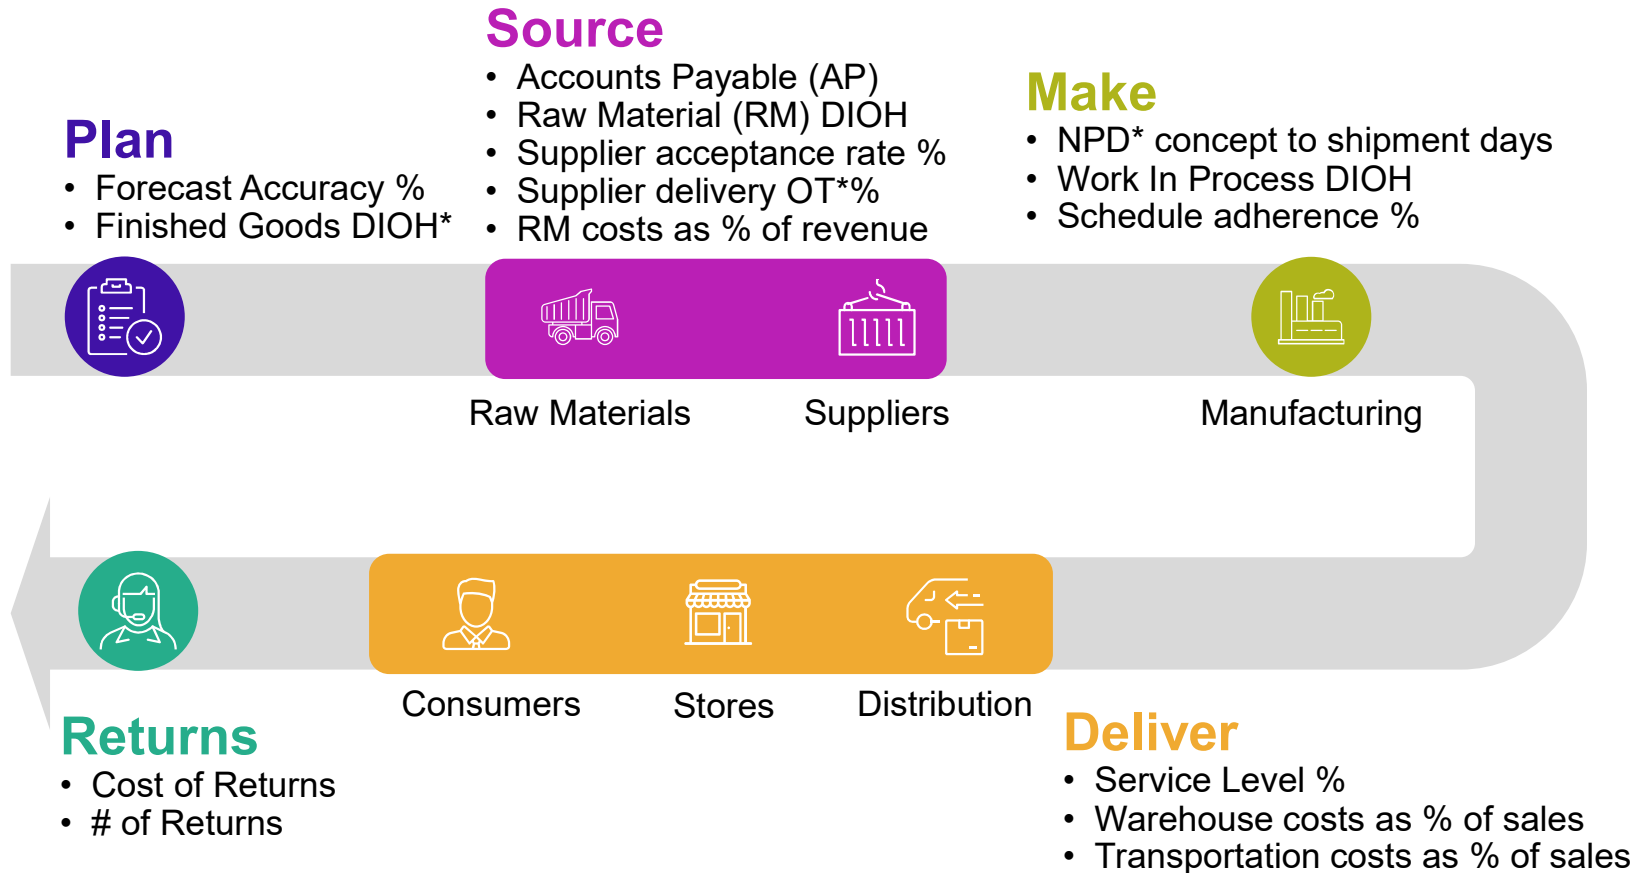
Source
• Accounts Payable (AP)
• Raw Material (RM) DIOH
• Supplier acceptance rate %
• Supplier delivery OT*%
• RM costs as % of revenue

Plan
• Forecast Accuracy %
• Finished Goods DIOH*

Make
• NPD* concept to shipment days
• Work In Process DIOH
• Schedule adherence %

Raw Materials

Suppliers

Manufacturing

Consumers

Stores

Distribution

Returns
• Cost of Returns
• # of Returns

Deliver
• Service Level %
• Warehouse costs as % of sales
• Transportation costs as % of sales